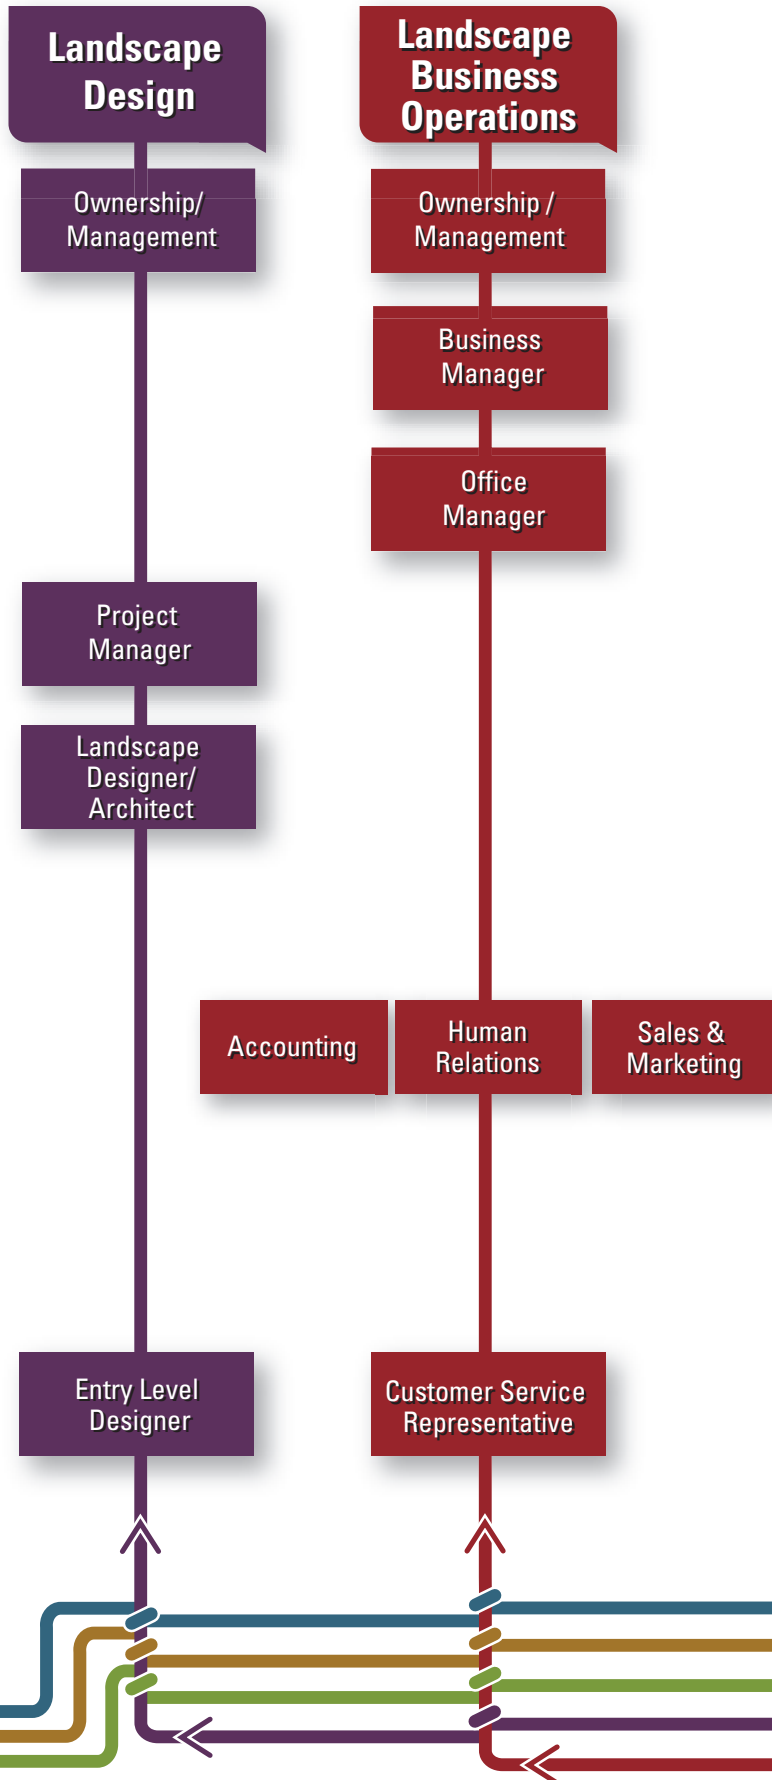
Landscape Design

Ownership/ Management

Project Manager

Landscape Designer/ Architect

Entry Level Designer

Landscape Business Operations

Ownership / Management

Business Manager

Office Manager

Accounting

Human Relations

Sales & Marketing

Customer Service Representative